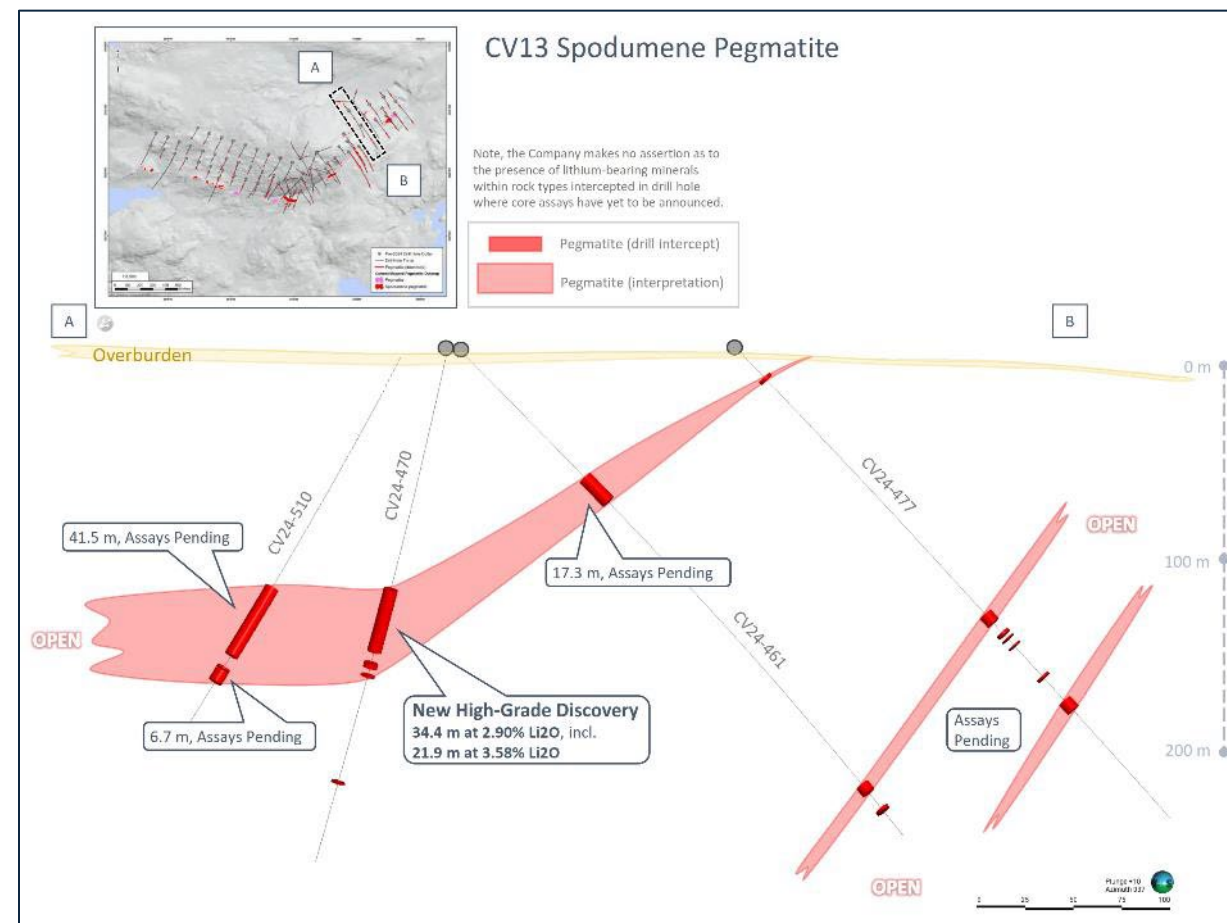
A

B

CV13 Spodumene Pegmatite

Note, the Company makes no assertion as to the presence of lithium-bearing minerals within rock types intercepted in drill hole where core assays have yet to be announced.

Pegmatite (drill intercept)

Pegmatite (interpretation)

A

B

Overburden

0 m

100 m

200 m

CV24-510

CV24-470

CV24-477

CV24-461

OPEN

OPEN

OPEN

41.5 m, Assays Pending

17.3 m, Assays Pending

6.7 m, Assays Pending

New High-Grade Discovery
34.4 m at 2.90% Li2O, incl.
21.9 m at 3.58% Li2O

Assays Pending

Plunge +10
Azimuth 337

0 25 50 75 100